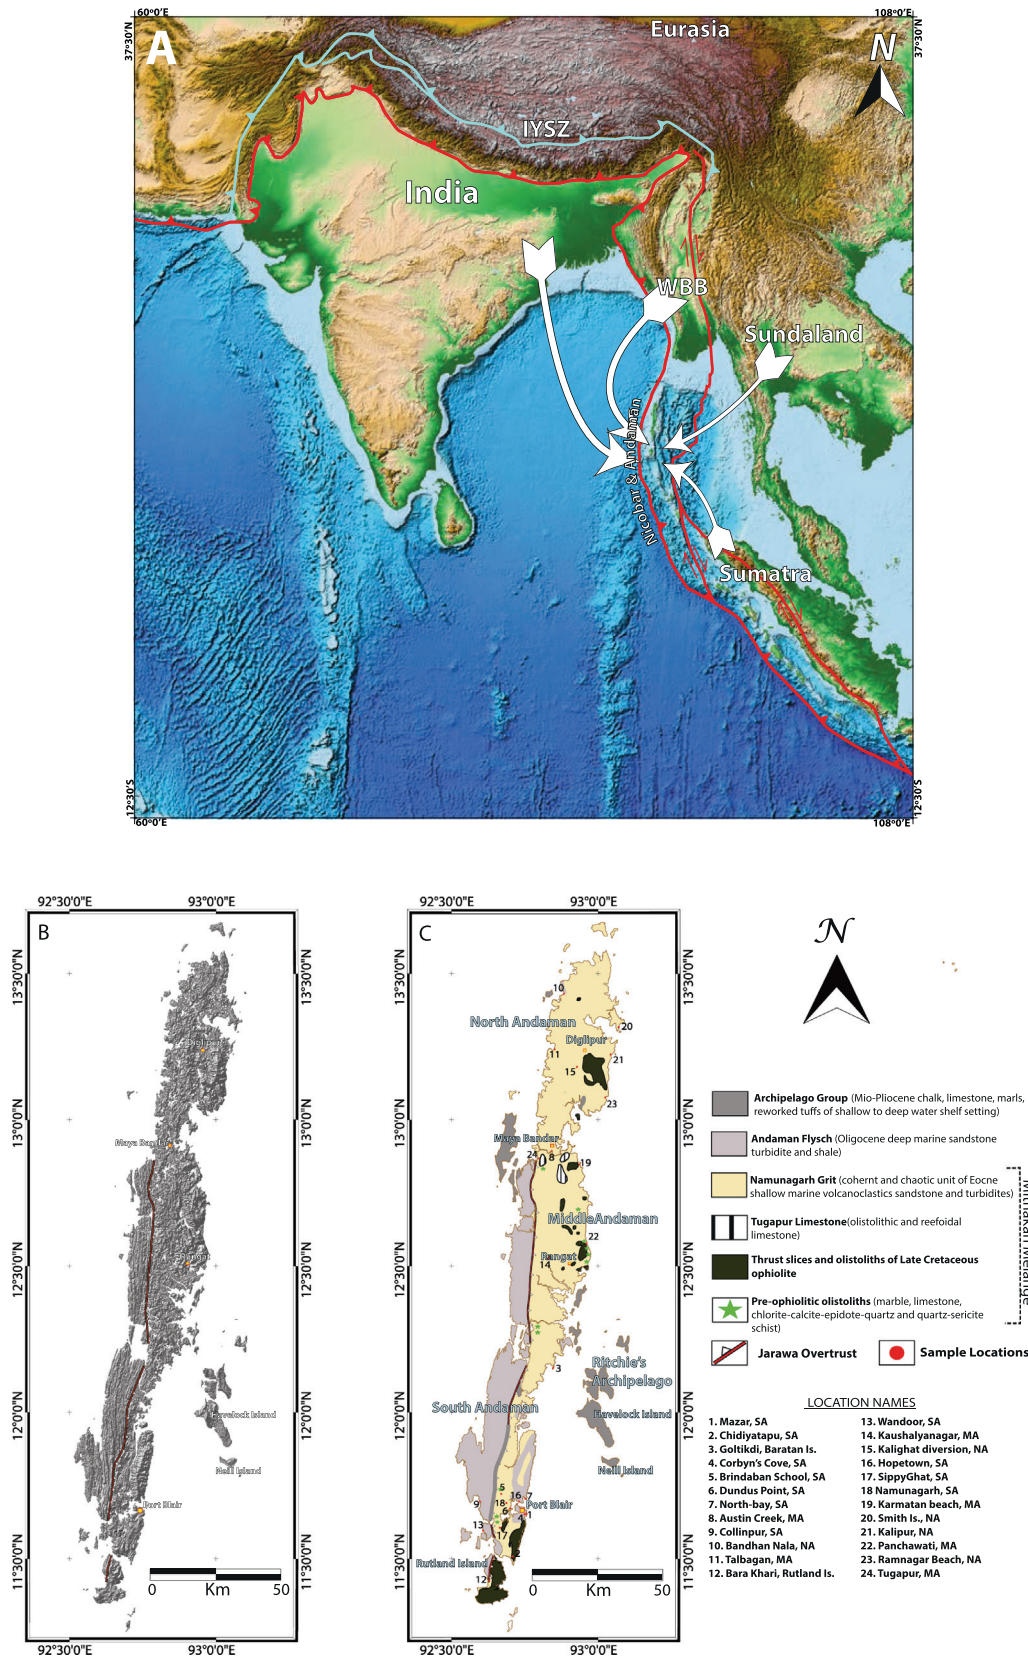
60°0'E
108°0'E
37°30'N
37°30'N
A
N
Eurasia
IYSZ
India
WBB
Sundaland
Nicobar & Andaman
Sumatra
12°30'S
12°30'S
60°0'E
108°0'E

92°30'0"E
93°0'0"E
B
13°30'0"N
13°0'0"N
12°30'0"N
12°0'0"N
11°30'0"N
Diglipur
Maya Bandar
Rangat
Havelock Island
Neil Island
Port Blair
0 Km 50
92°30'0"E
93°0'0"E

92°30'0"E
93°0'0"E
C
13°30'0"N
13°0'0"N
12°30'0"N
12°0'0"N
11°30'0"N
North Andaman
Diglipur
Maya Bandar
Middle Andaman
Rangat
Ritchie's Archipelago
South Andaman
Havelock Island
Neil Island
Port Blair
Rutland Island
10 20 11 21 15 23 24 8 19 22 14 3 5 18 16 7 9 1 13 17 2 12
0 Km 50
92°30'0"E
93°0'0"E

N

Archipelago Group (Mio-Pliocene chalk, limestone, marls, reworked tuffs of shallow to deep water shelf setting)
Andaman Flysch (Oligocene deep marine sandstone turbidite and shale)
Namunagarh Grit (cohernt and chaotic unit of Eocne shallow marine volcanoclastics sandstone and turbidites)
Tugapur Limestone(olistolithic and reefoidal limestone)
Thrust slices and olistoliths of Late Cretaceous ophiolite
Pre-ophiolitic olistoliths (marble, limestone, chlorite-calcite-epidote-quartz and quartz-sericite schist)
Mithakari Melange
Jarawa Overtrust
Sample Locations

LOCATION NAMES
1. Mazar, SA
2. Chidiyatapu, SA
3. Goltikdi, Baratan Is.
4. Corbyn's Cove, SA
5. Brindaban School, SA
6. Dundus Point, SA
7. North-bay, SA
8. Austin Creek, MA
9. Collinpur, SA
10. Bandhan Nala, NA
11. Talbagan, MA
12. Bara Khari, Rutland Is.
13. Wandoor, SA
14. Kaushalyanagar, MA
15. Kalighat diversion, NA
16. Hopetown, SA
17. SippyGhat, SA
18 Namunagarh, SA
19. Karmatan beach, MA
20. Smith Is., NA
21. Kalipur, NA
22. Panchawati, MA
23. Ramnagar Beach, NA
24. Tugapur, MA